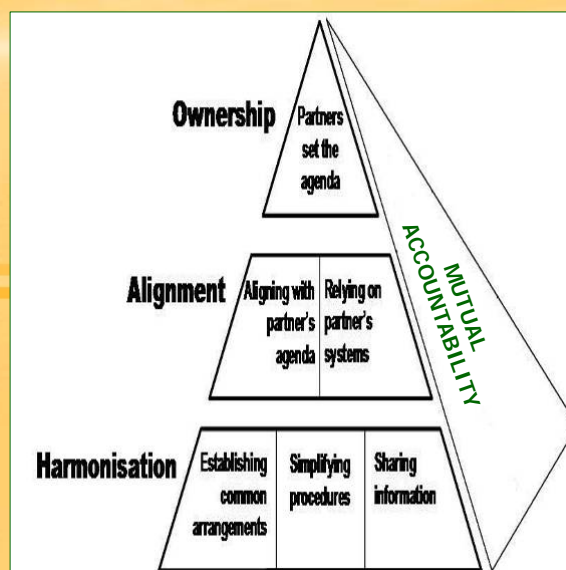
Ownership

Partners set the agenda

Alignment

Aligning with partner's agenda

Relying on partner's systems

Harmonisation

Establishing common arrangements

Simplifying procedures

Sharing information

MUTUAL ACCOUNTABILITY